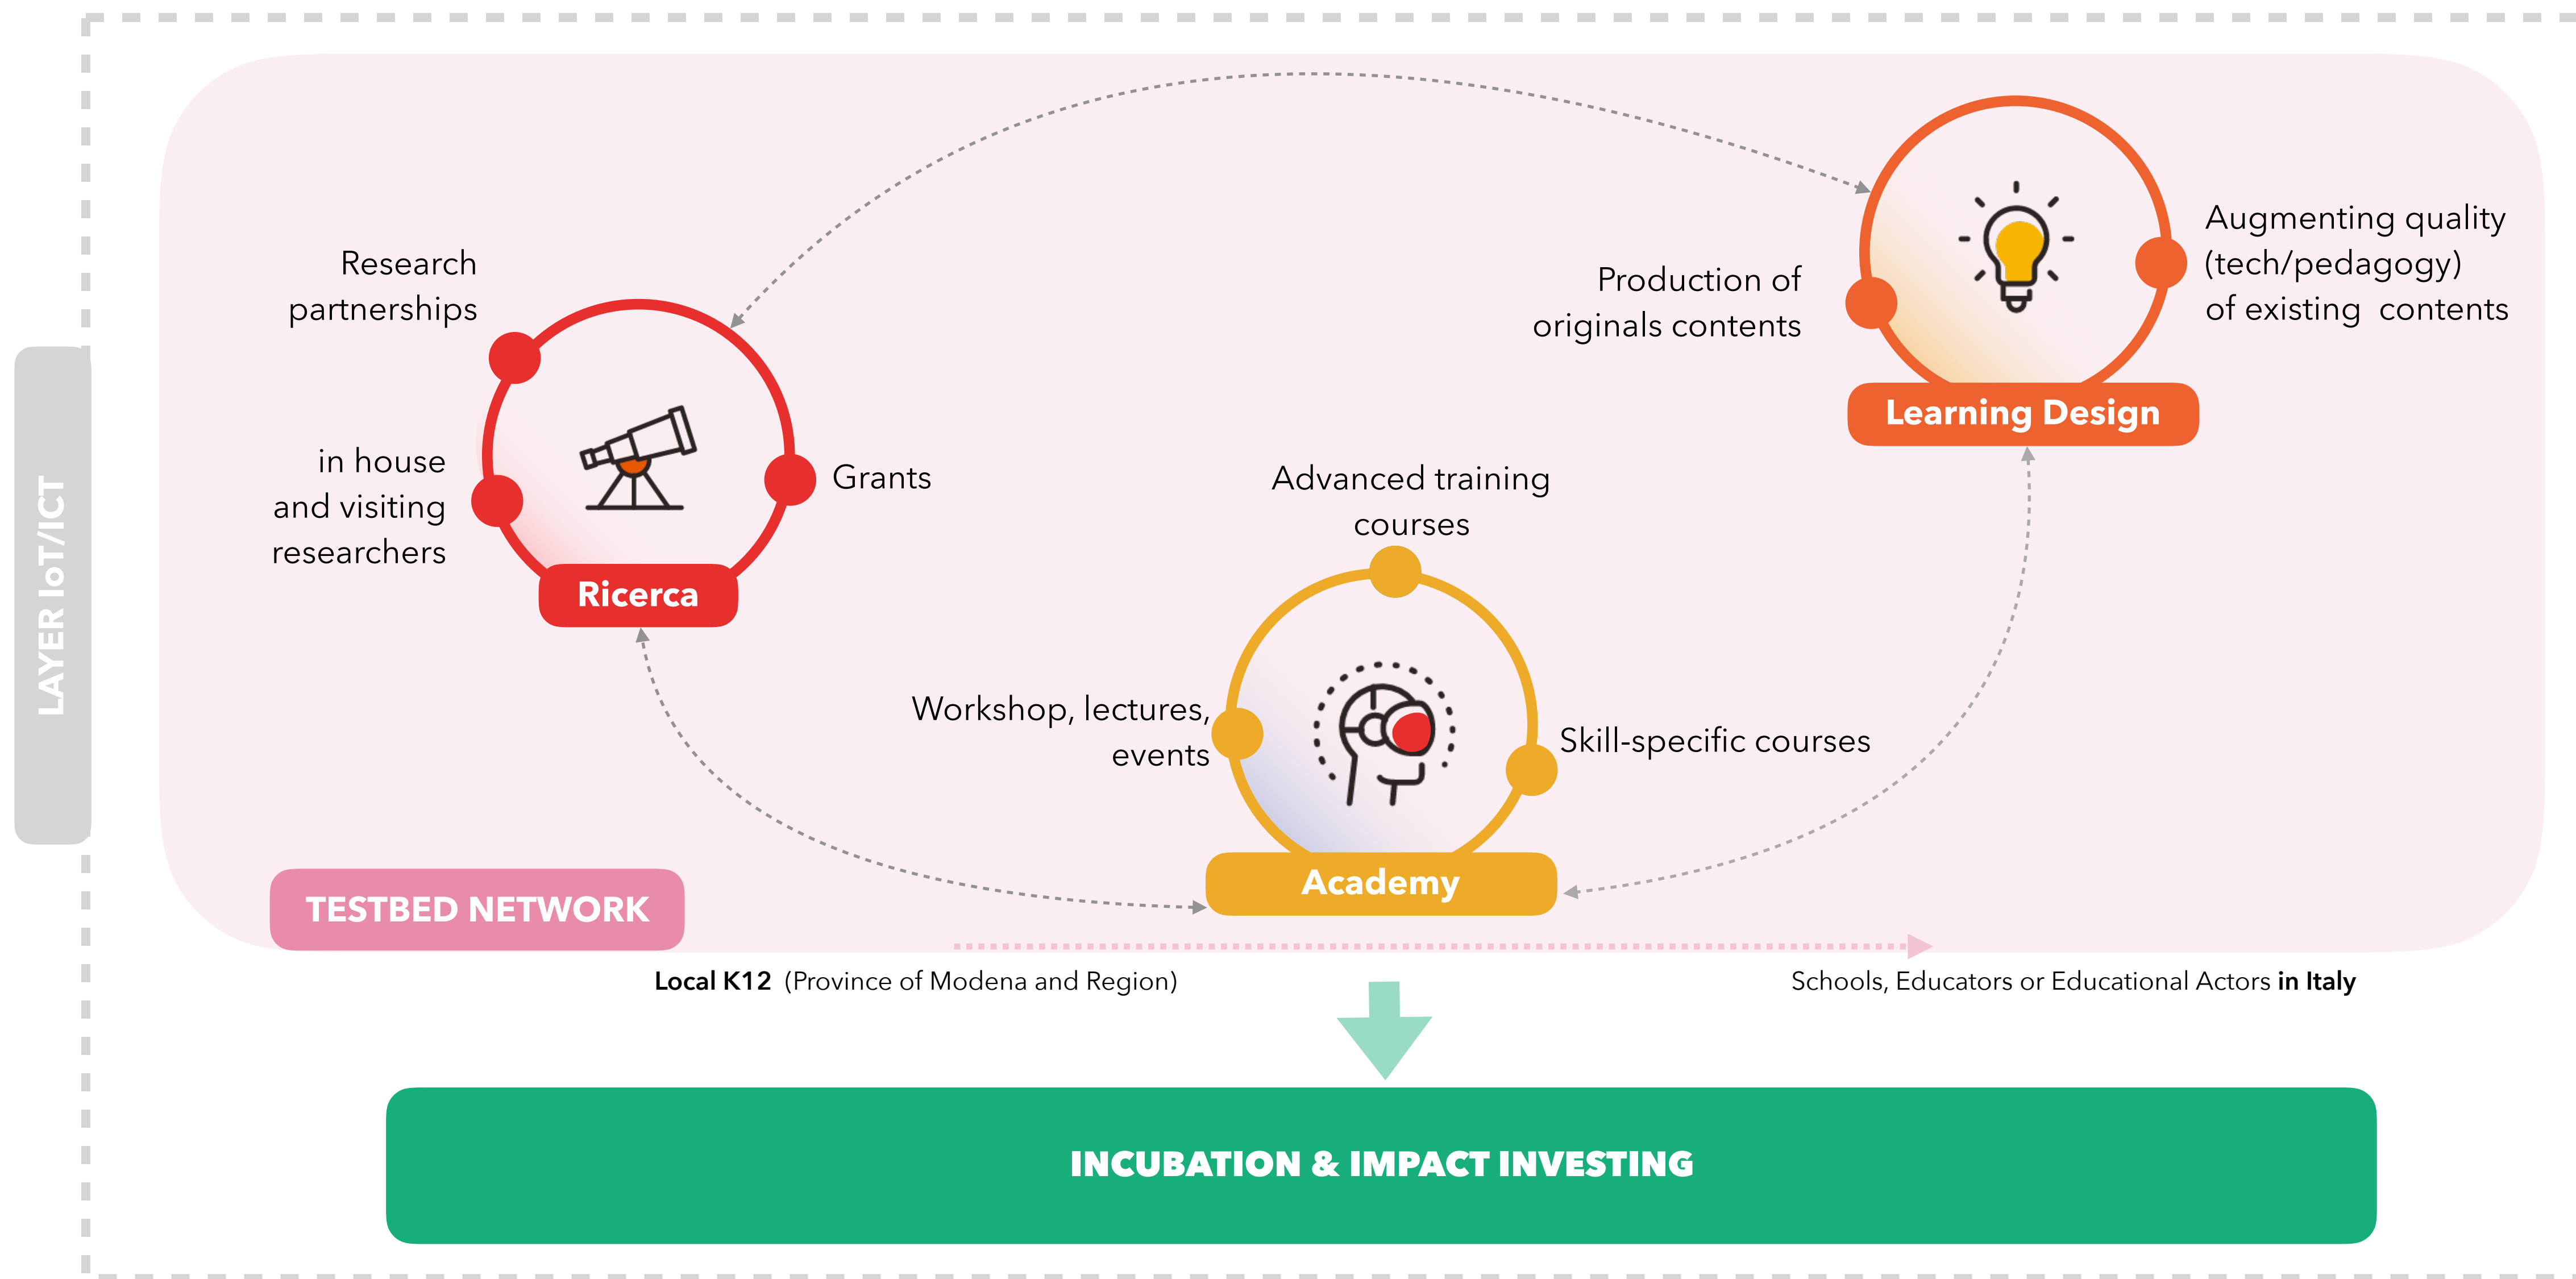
LAYER IoT/ICT

Research partnerships

in house and visiting researchers

Grants

Ricerca

Production of originals contents

Augmenting quality (tech/pedagogy) of existing contents

Learning Design

Advanced training courses

Workshop, lectures, events

Skill-specific courses

Academy

TESTBED NETWORK

**Local K12** (Province of Modena and Region)

Schools, Educators or Educational Actors **in Italy**

INCUBATION & IMPACT INVESTING